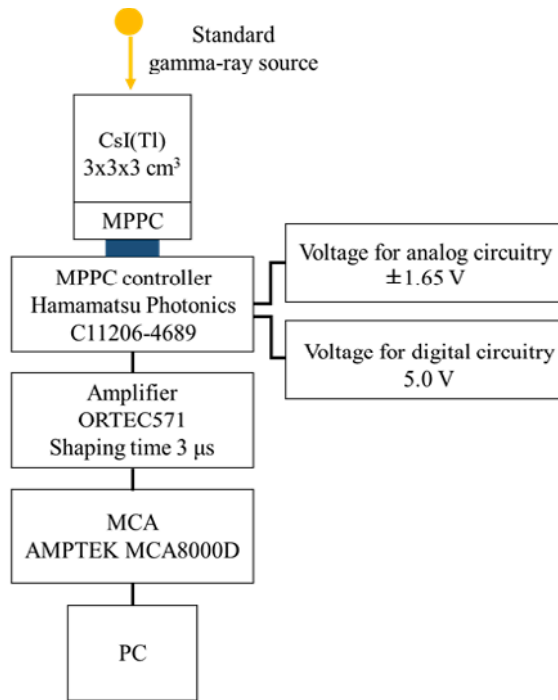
Standard
gamma-ray source

CsI(Tl)
3x3x3 cm$^3$

MPPC

MPPC controller
Hamamatsu Photonics
C11206-4689

Voltage for analog circuitry
$\pm$1.65 V

Voltage for digital circuitry
5.0 V

Amplifier
ORTEC571
Shaping time 3 μs

MCA
AMPTEK MCA8000D

PC